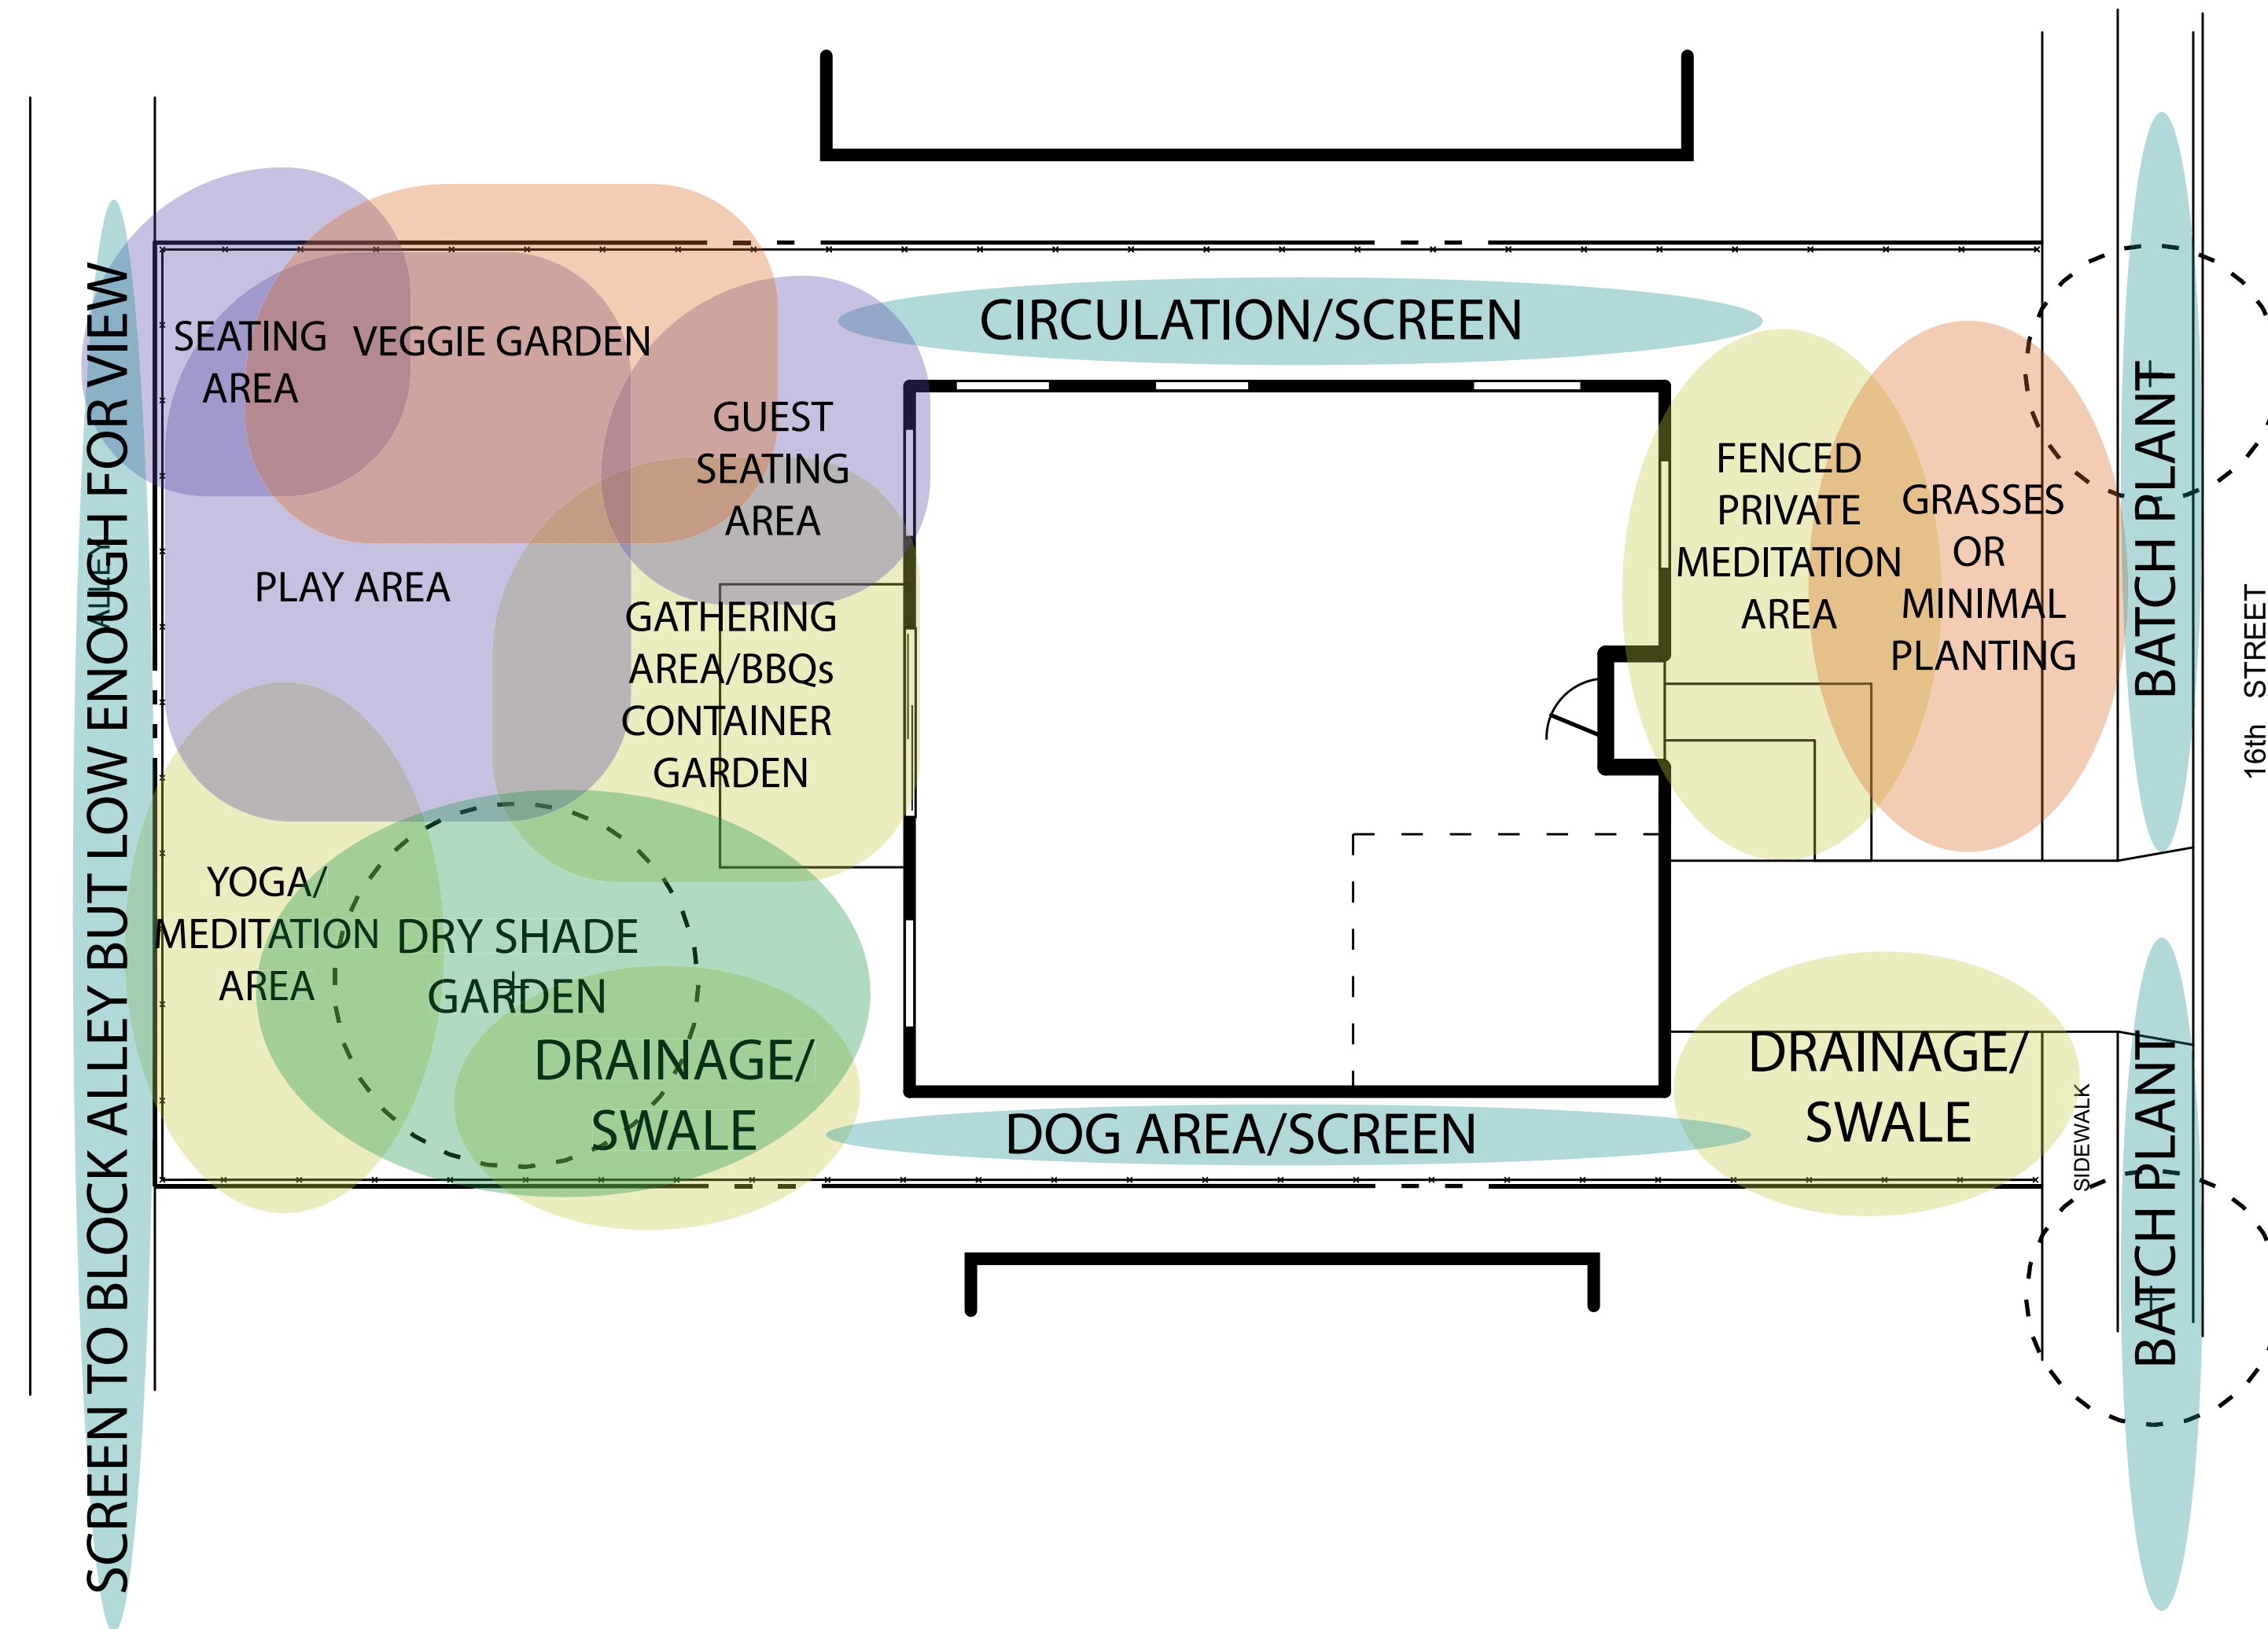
SCREEN TO BLOCK ALLEY BUT LOW ENOUGH FOR VIEW

SEATING AREA

VEGGIE GARDEN

CIRCULATION/SCREEN

GUEST SEATING AREA

PLAY AREA

GATHERING AREA/BBQs CONTAINER GARDEN

FENCED PRIVATE MEDITATION AREA

GRASSES OR MINIMAL PLANTING

BATCH PLANT

16th STREET

YOGA/ MEDITATION AREA

DRY SHADE GARDEN

DRAINAGE/ SWALE

DOG AREA/SCREEN

DRAINAGE/ SWALE

SIDEWALK

BATCH PLANT